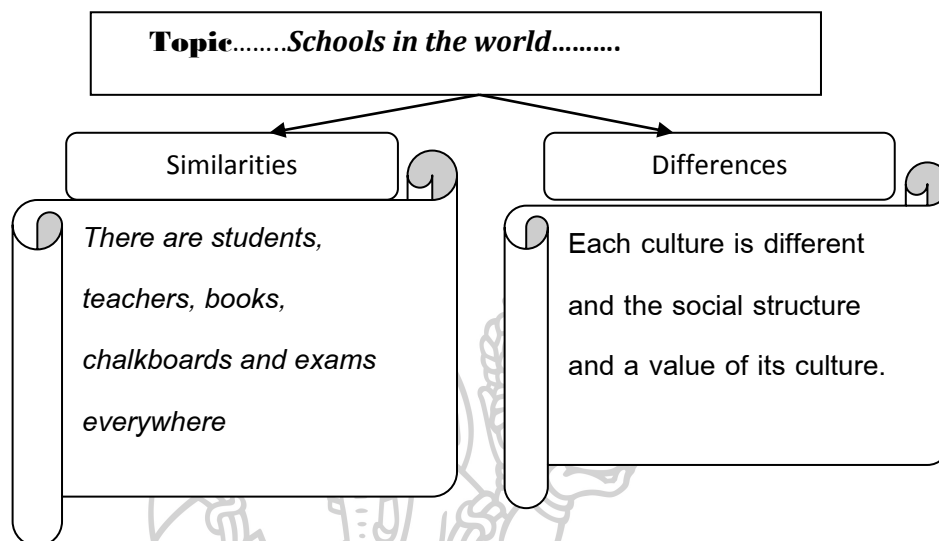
Topic……..Schools in the world……….

Similarities

There are students, teachers, books, chalkboards and exams everywhere

Differences

Each culture is different and the social structure and a value of its culture.